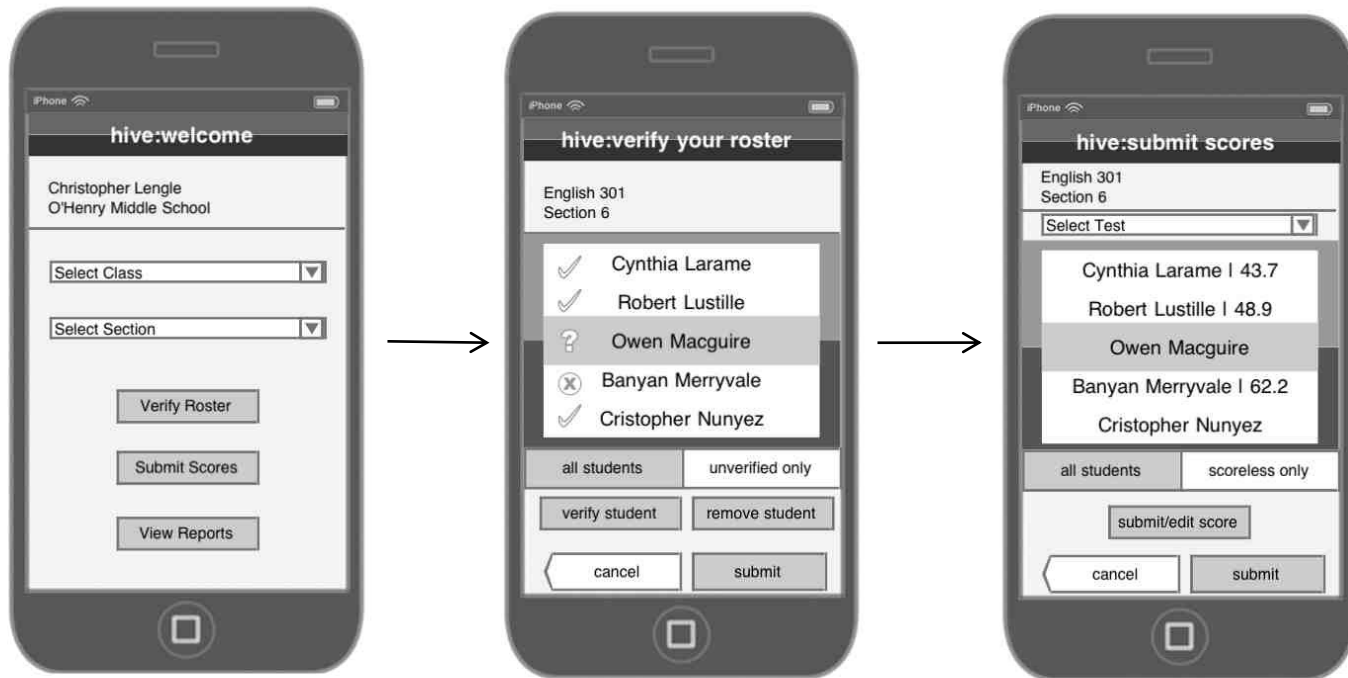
iPhone

hive:welcome

Christopher Lengle
O'Henry Middle School

Select Class

Select Section

Verify Roster

Submit Scores

View Reports

iPhone

hive:verify your roster

English 301
Section 6

Cynthia Larame
Robert Lustille
Owen Macguire
Banyan Merryvale
Cristopher Nunyez

all students | unverified only

verify student | remove student

cancel | submit

iPhone

hive:submit scores

English 301
Section 6

Select Test

Cynthia Larame | 43.7
Robert Lustille | 48.9
Owen Macguire
Banyan Merryvale | 62.2
Cristopher Nunyez

all students | scoreless only

submit/edit score

cancel | submit